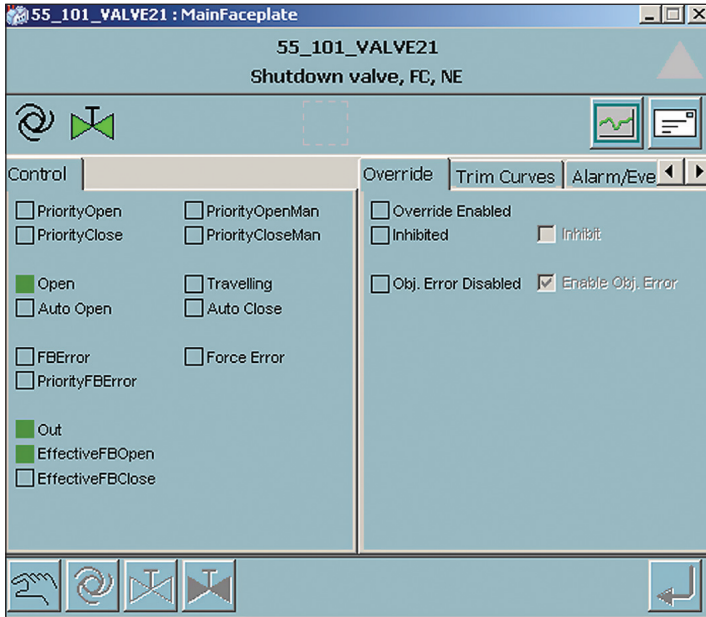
55_101_VALVE21 : MainFaceplate

55_101_VALVE21
Shutdown valve, FC, NE

Control

PriorityOpen
PriorityOpenMan
PriorityClose
PriorityCloseMan

Open
Travelling
Auto Open
Auto Close

FBError
Force Error
PriorityFBError

Out
EffectiveFBOpen
EffectiveFBClose

Override
Trim Curves
Alarm/Eve

Override Enabled
Inhibited
Inhibit

Obj. Error Disabled
Enable Obj. Error